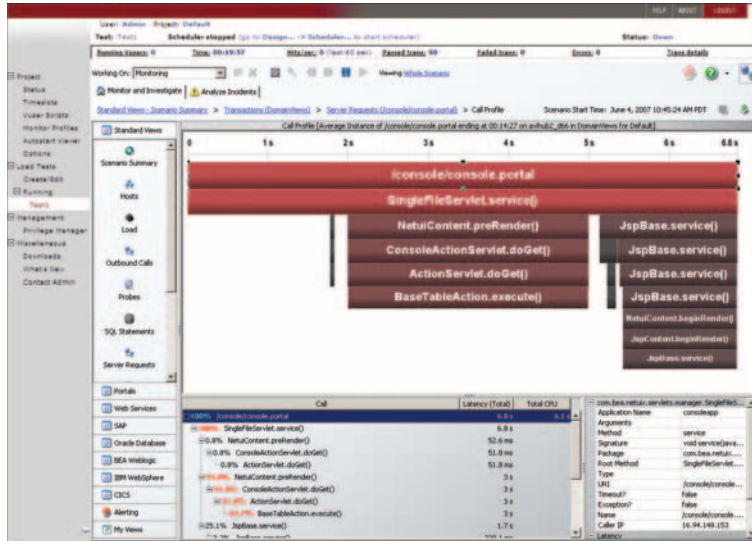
HELP ABOUT LOGOUT

User: Admin Project: Default

Test: Test1 Scheduler stopped (go to Design... -> Scheduler... to start scheduler) Status: Down

Running Vusers: 0 Time: 00:10:37 Hits/sec: 0 (last 60 sec) Passed trans: 98 Failed trans: 0 Errors: 0 Trans details

Project
Status
Timeslots
Vuser Scripts
Monitor Profiles
Autostart Viewer
Options
Load Tests
Create/Edit
Running
Test1
Management
Privilege Manager
Miscellaneous
Downloads
What's New
Contact Admin

Working On: Monitoring Viewing: Whole Scenario

Monitor and Investigate Analyze Incidents

Standard Views - Scenario Summary > Transactions (DomainViews) > Server Requests (/console/console.portal) > Call Profile Scenario Start Time: June 4, 2007 10:45:24 AM PDT

Standard Views
Scenario Summary
Hosts
Load
Outbound Calls
Probes
SQL Statements
Server Requests
Portals
Web Services
SAP
Oracle Database
BEA Weblogic
IBM WebSphere
CICS
Alerting
My Views

Call Profile [Average Instance of /console/console.portal ending at 00:14:27 on avhub2_db6 in DomainViews for Default]

0 1 s 2 s 3 s 4 s 5 s 6 s 6.8 s

/console/console.portal
SingleFileServlet.service()
NetuiContent.preRender()
ConsoleActionServlet.doGet()
ActionServlet.doGet()
BaseTableAction.execute()
JspBase.service()
JspBase.service()
JspBase.service()
JspBase.service()
NetuiContent.beginRender()
JspContent.beginRender()
JspBase.service()

| Call | Latency (Total) | Total CPU |
|---|---|---|
| 100% /console/console.portal | 6.8 s | 6.1 s |
| 100% SingleFileServlet.service() | 6.8 s | |
| 0.8% NetuiContent.preRender() | 52.6 ms | |
| 0.8% ConsoleActionServlet.doGet() | 51.8 ms | |
| 0.8% ActionServlet.doGet() | 51.8 ms | |
| 44.0% NetuiContent.preRender() | 3 s | |
| 44.0% ConsoleActionServlet.doGet() | 3 s | |
| 44.0% ActionServlet.doGet() | 3 s | |
| 44.0% BaseTableAction.execute() | 3 s | |
| 25.1% JspBase.service() | 1.7 s | |

com.bea.netuix.servlets.manager.SingleFileS...

| | |
|---|---|
| Application Name | consoleapp |
| Arguments | |
| Method | service |
| Signature | void service(java... |
| Package | com.bea.netuix... |
| Root Method | SingleFileServlet... |
| Type | |
| URI | /console/console... |
| Timeout? | False |
| Exception? | False |
| Name | /console/console... |
| Caller IP | 16.94.148.153 |
| Latency | |